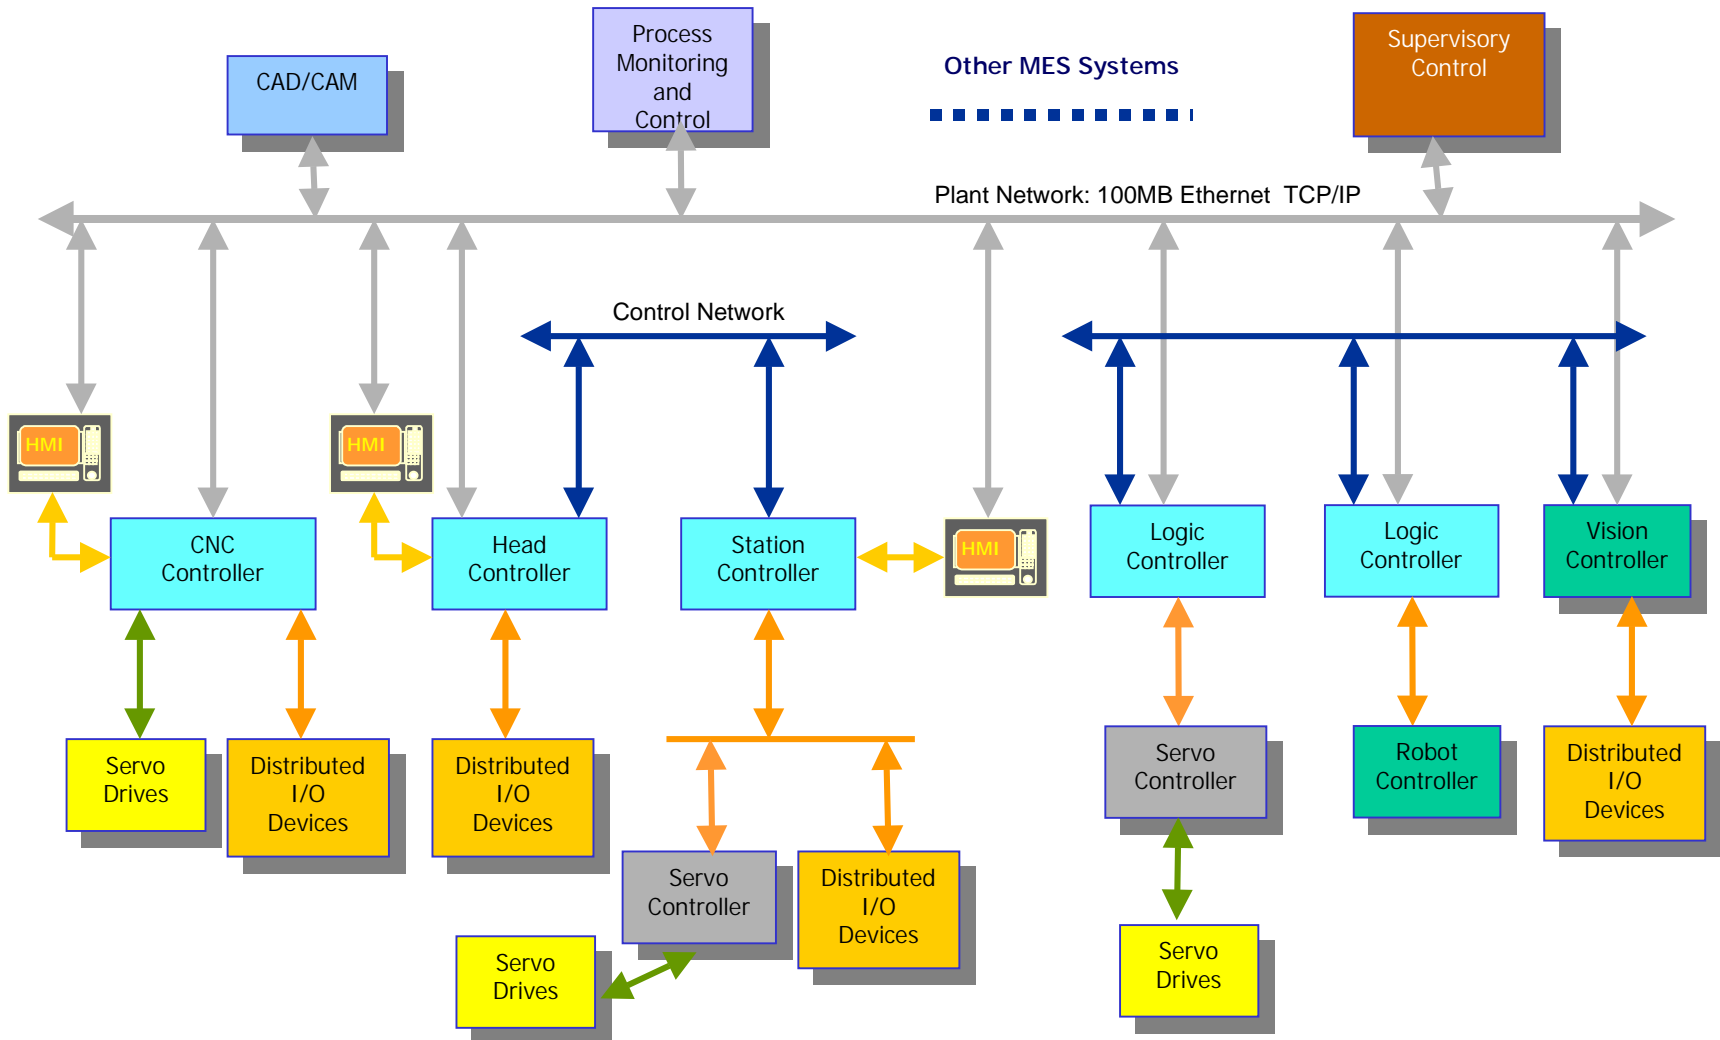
CAD/CAM

Process Monitoring and Control

Other MES Systems

Supervisory Control

Plant Network: 100MB Ethernet TCP/IP

Control Network

HMI

HMI

HMI

CNC Controller

Head Controller

Station Controller

Logic Controller

Logic Controller

Vision Controller

Servo Drives

Distributed I/O Devices

Distributed I/O Devices

Servo Controller

Robot Controller

Distributed I/O Devices

Servo Controller

Distributed I/O Devices

Servo Drives

Servo Drives